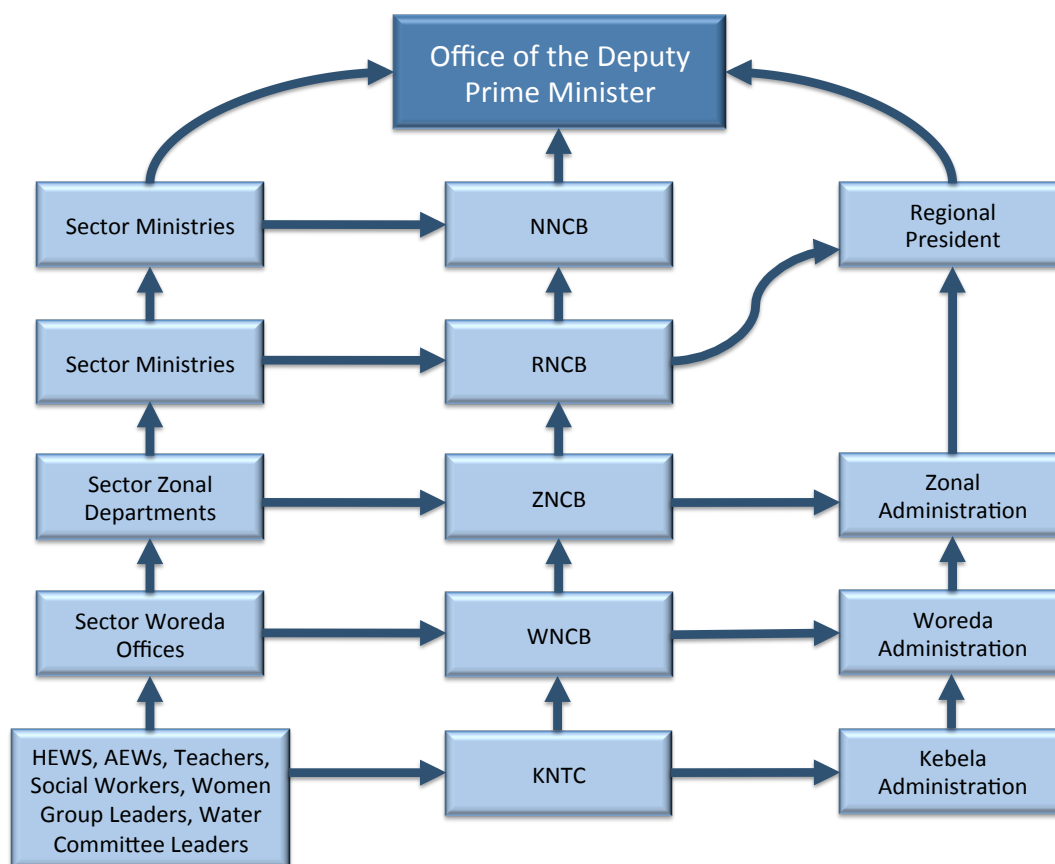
Office of the Deputy Prime Minister

Sector Ministries

NNCB

Regional President

Sector Ministries

RNCB

Sector Zonal Departments

ZNCB

Zonal Administration

Sector Woreda Offices

WNCB

Woreda Administration

HEWS, AEWs, Teachers, Social Workers, Women Group Leaders, Water Committee Leaders

KNTC

Kebela Administration